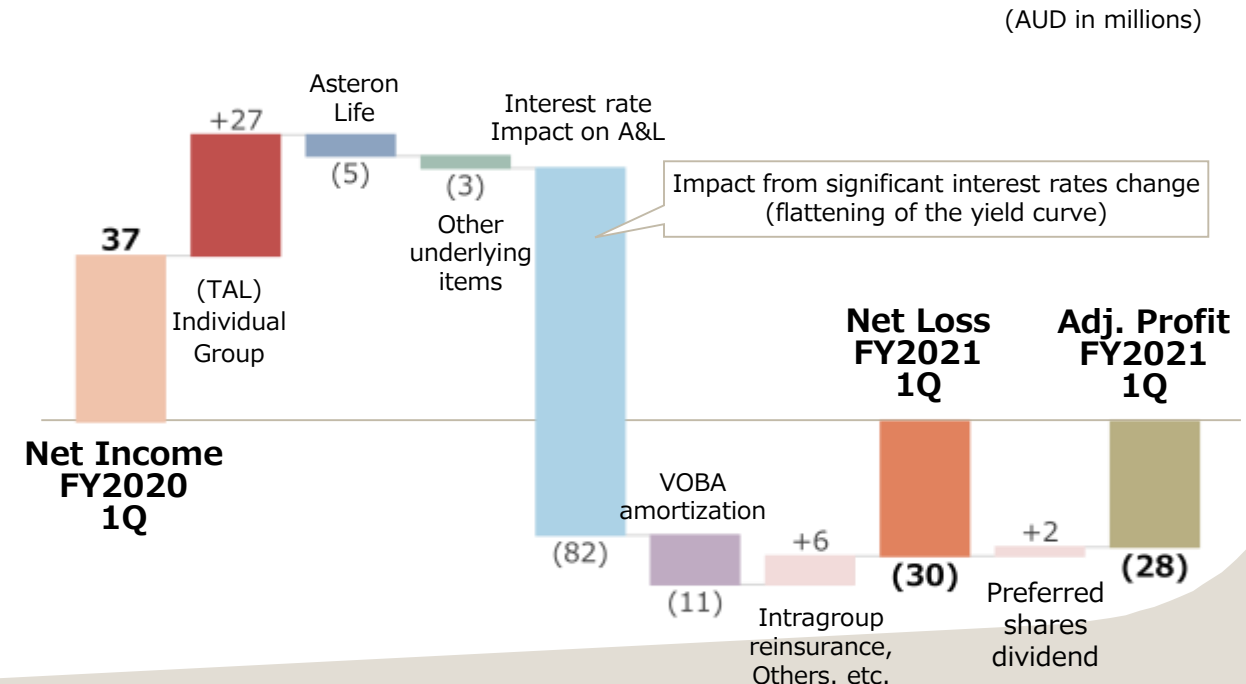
(AUD in millions)

37

Net Income FY2020 1Q

+27

(TAL) Individual Group

Asteron Life

(5)

(3)

Other underlying items

Interest rate Impact on A&L

Impact from significant interest rates change (flattening of the yield curve)

(82)

VOBA amortization

(11)

+6

Intragroup reinsurance, Others, etc.

Net Loss FY2021 1Q

(30)

+2

Preferred shares dividend

Adj. Profit FY2021 1Q

(28)